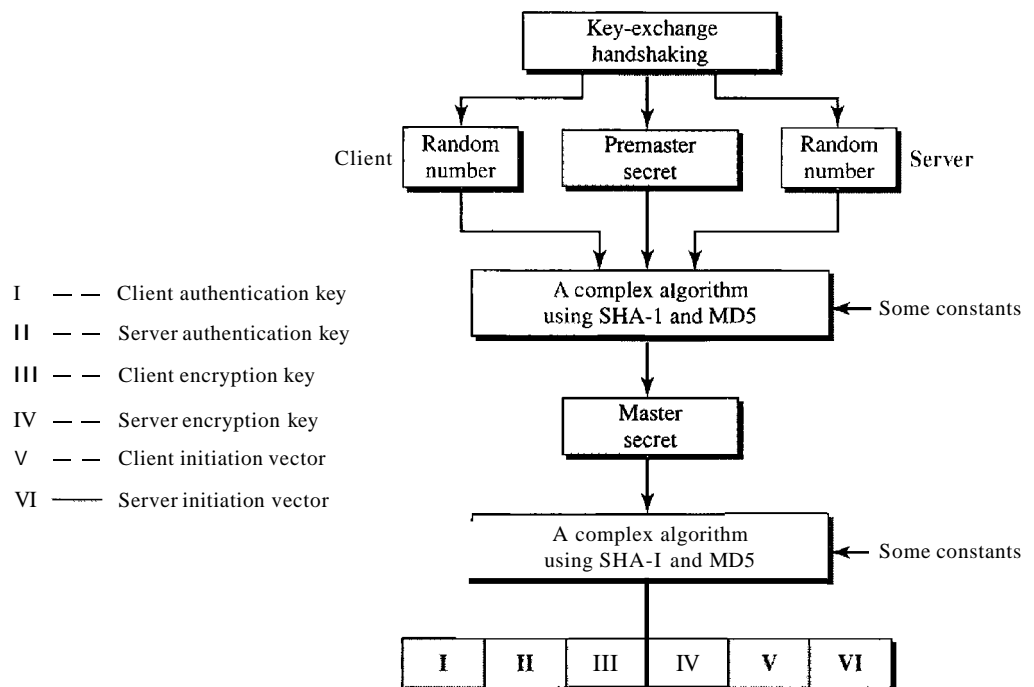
Key-exchange handshaking

Client

Random number

Premaster secret

Random number

Server

I — — Client authentication key

II — — Server authentication key

III — — Client encryption key

IV — — Server encryption key

V — — Client initiation vector

VI —— Server initiation vector

A complex algorithm using SHA-1 and MD5

Some constants

Master secret

A complex algorithm using SHA-I and MD5

Some constants

| I | II | III | IV | V | VI |